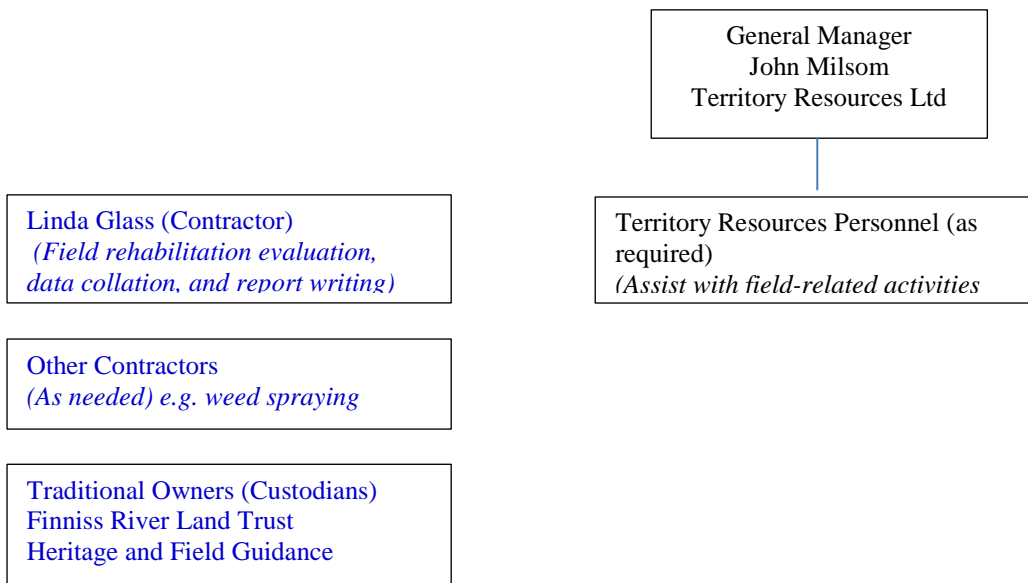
General Manager
John Milsom
Territory Resources Ltd

Linda Glass (Contractor)
(Field rehabilitation evaluation, data collation, and report writing)

Territory Resources Personnel (as required)
(Assist with field-related activities

Other Contractors
(As needed) e.g. weed spraying

Traditional Owners (Custodians)
Finniss River Land Trust
Heritage and Field Guidance